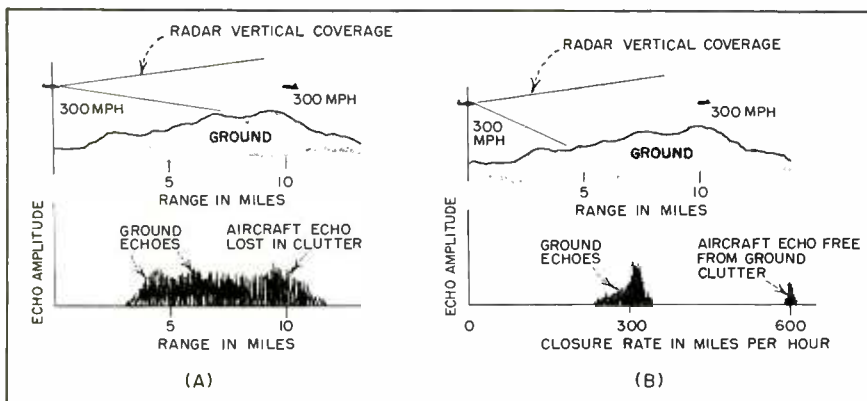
RADAR VERTICAL COVERAGE

300 MPH

300 MPH

GROUND

5

10

RANGE IN MILES

ECHO AMPLITUDE

GROUND ECHOES

AIRCRAFT ECHO LOST IN CLUTTER

5

10

RANGE IN MILES

(A)

RADAR VERTICAL COVERAGE

300 MPH

300 MPH

GROUND

5

10

RANGE IN MILES

ECHO AMPLITUDE

GROUND ECHOES

AIRCRAFT ECHO FREE FROM GROUND CLUTTER

0

300

600

CLOSURE RATE IN MILES PER HOUR

(B)